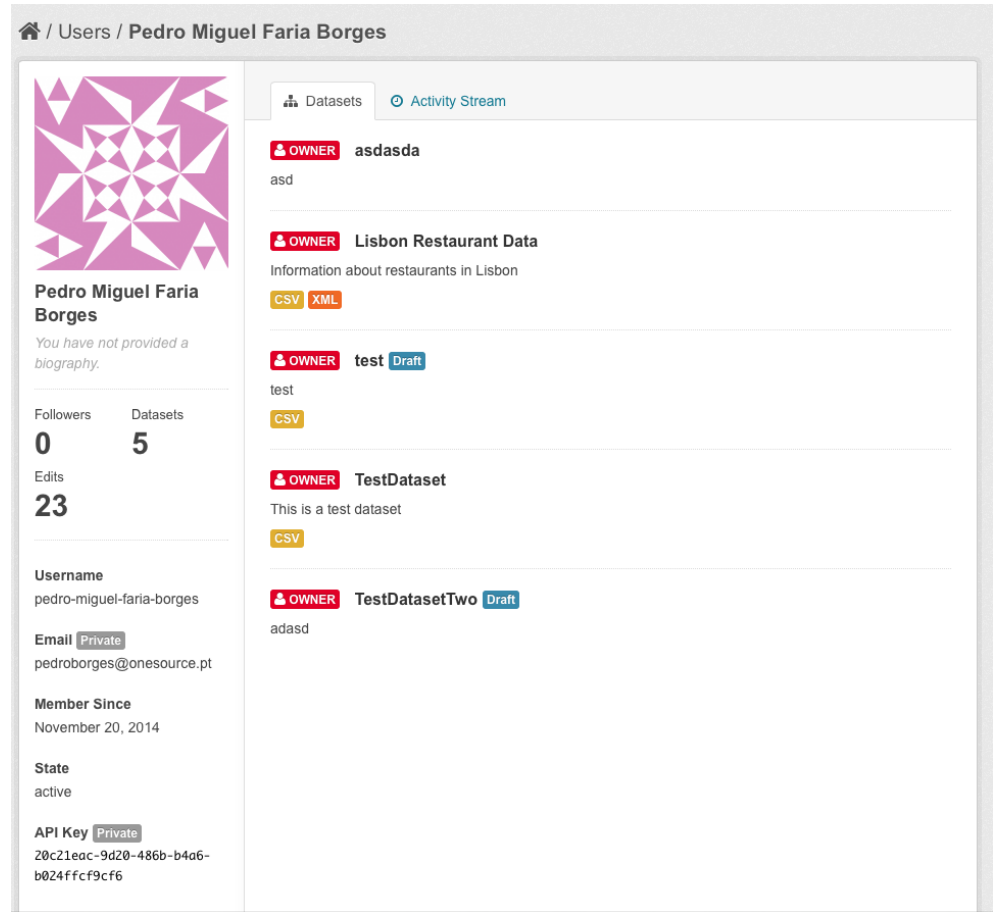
/ Users / Pedro Miguel Faria Borges

Pedro Miguel Faria Borges

You have not provided a biography.

Followers
0

Datasets
5

Edits
23

Username
pedro-miguel-faria-borges

Email Private
pedroborges@onesource.pt

Member Since
November 20, 2014

State
active

API Key Private
20c21eac-9d20-486b-b4a6-b024ffcf9cf6

Datasets

Activity Stream

OWNER asdasda
asd

OWNER Lisbon Restaurant Data
Information about restaurants in Lisbon
CSV XML

OWNER test Draft
test
CSV

OWNER TestDataset
This is a test dataset
CSV

OWNER TestDatasetTwo Draft
adasd